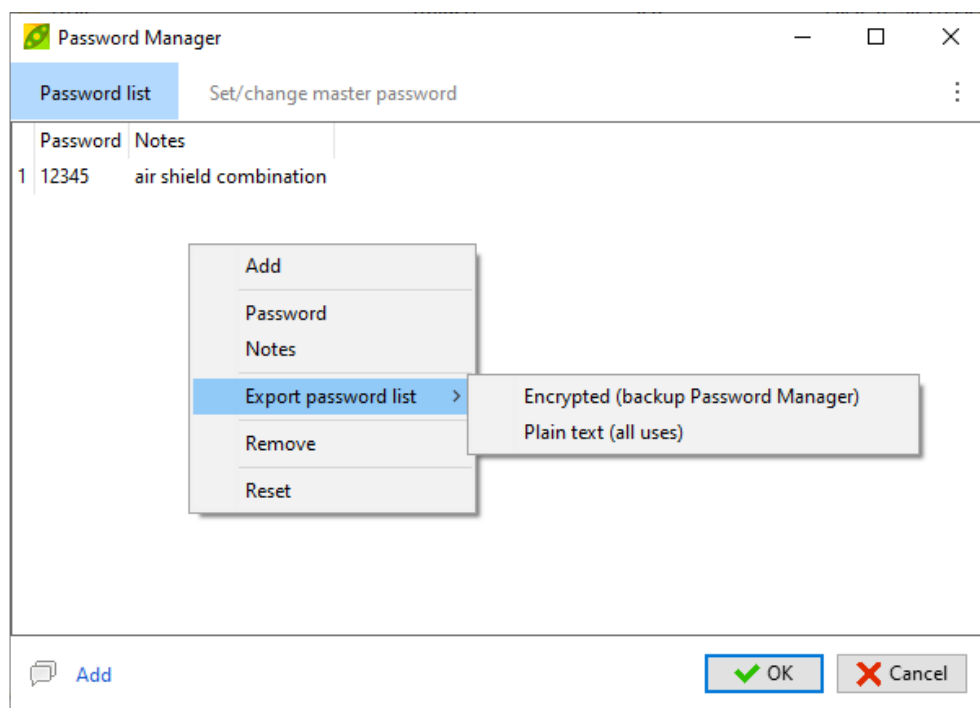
Password Manager

Password list | Set/change master password

| | Password | Notes |
|---|---|---|
| 1 | 12345 | air shield combination |

Add

Password
Notes

Export password list

Remove

Reset

Encrypted (backup Password Manager)
Plain text (all uses)

Add

OK

Cancel